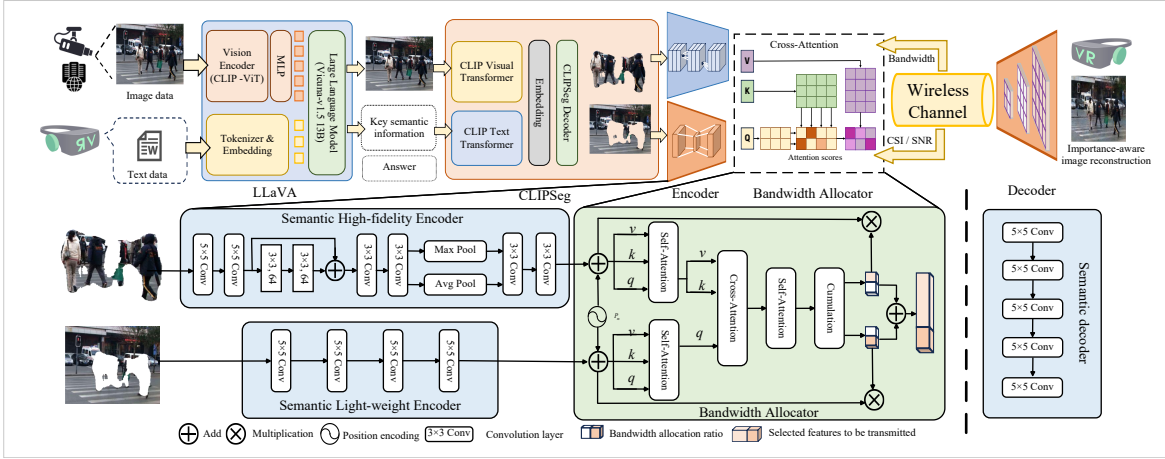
Image data

Text data

Vision Encoder (CLIP -ViT)

MLP

Large Language Model (Vicuna-v1.5 13B)

Tokenizer & Embedding

LLaVA

Key semantic information

Answer

CLIP Visual Transformer

CLIP Text Transformer

Embedding

CLIPSeg Decoder

CLIPSeg

Encoder

Cross-Attention

V

K

Q

Attention scores

Bandwidth Allocator

Bandwidth

Wireless Channel

CSI / SNR

Importance-aware image reconstruction

Decoder

Semantic High-fidelity Encoder

5×5 Conv

5×5 Conv

3×3 , 64

3×3 , 64

3×3 Conv

3×3 Conv

Max Pool

Avg Pool

3×3 Conv

3×3 Conv

Semantic Light-weight Encoder

5×5 Conv

5×5 Conv

5×5 Conv

5×5 Conv

$v$

$k$

$q$

Self-Attention

$P_e$

$v$

$k$

$q$

Self-Attention

$v$

$k$

$q$

Cross-Attention

Self-Attention

Cumulation

Bandwidth Allocator

5×5 Conv

5×5 Conv

5×5 Conv

5×5 Conv

5×5 Conv

Semantic decoder

Add

Multiplication

Position encoding

3×3 Conv

Convolution layer

Bandwidth allocation ratio

Selected features to be transmitted